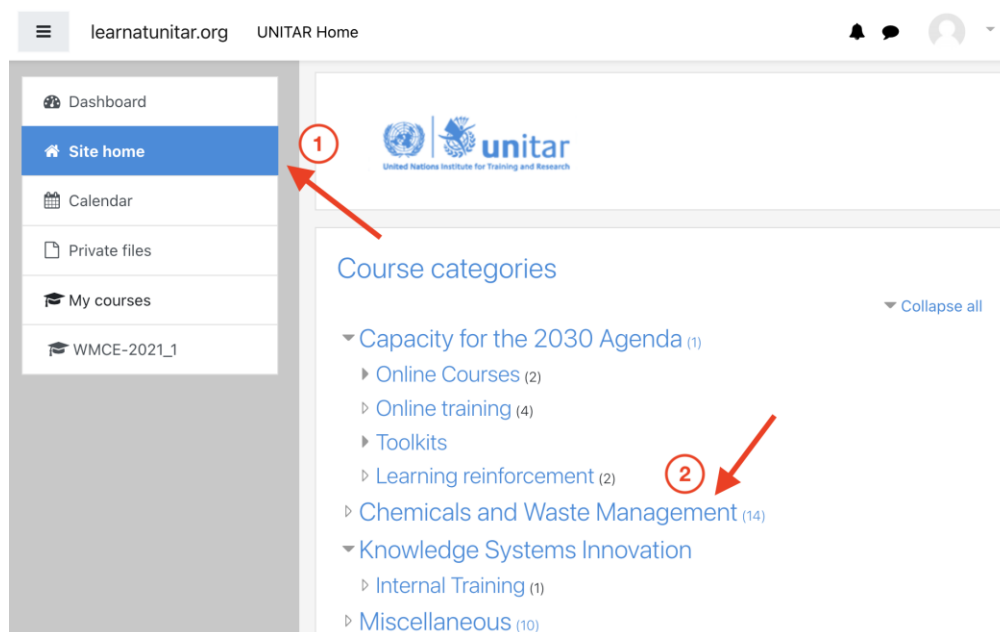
learnatunitar.org UNITAR Home

Dashboard
Site home
Calendar
Private files
My courses
WMCE-2021_1

1

unitar
United Nations Institute for Training and Research

Course categories

Collapse all

Capacity for the 2030 Agenda (1)
Online Courses (2)
Online training (4)
Toolkits
Learning reinforcement (2)
2
Chemicals and Waste Management (14)
Knowledge Systems Innovation
Internal Training (1)
Miscellaneous (10)